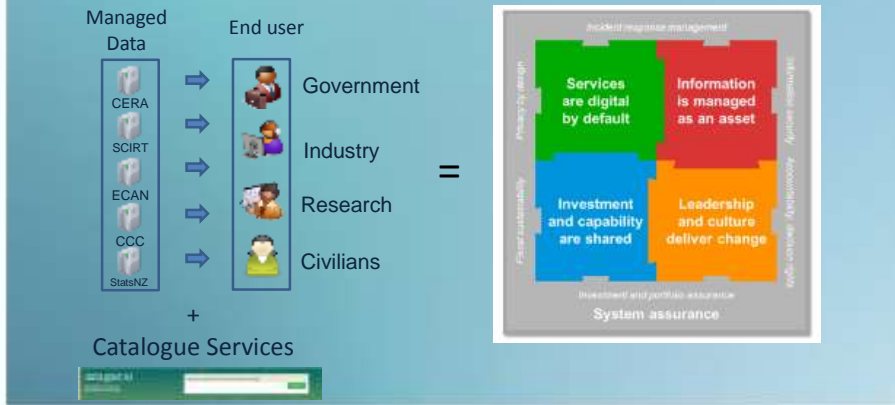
Managed Data

CERA

SCIRT

ECAN

CCC

StatsNZ

End user

Government

Industry

Research

Civilians

+

Catalogue Services

=

Incident response management

Services are digital by default

Information is managed as an asset

Investment and capability are shared

Leadership and culture deliver change

Privacy by design

Fiscal sustainability

Information security

Accountability, decision rights

Investment and portfolio assurance

System assurance